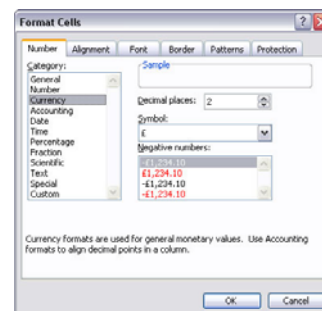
Format Cells

Number | Alignment | Font | Border | Patterns | Protection

Category:
General
Number
Currency
Accounting
Date
Time
Percentage
Fraction
Scientific
Text
Special
Custom

Sample

Decimal places: 2

Symbol:
£

Negative numbers:
-£1,234.10
£1,234.10
-£1,234.10
-£1,234.10

Currency formats are used for general monetary values. Use Accounting formats to align decimal points in a column.

OK
Cancel